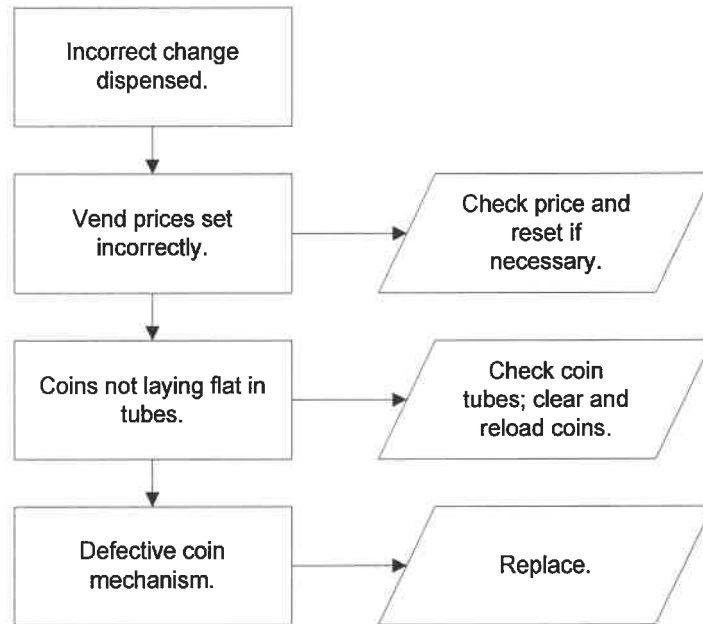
Incorrect change dispensed.

Vend prices set incorrectly.

Check price and reset if necessary.

Coins not laying flat in tubes.

Check coin tubes; clear and reload coins.

Defective coin mechanism.

Replace.